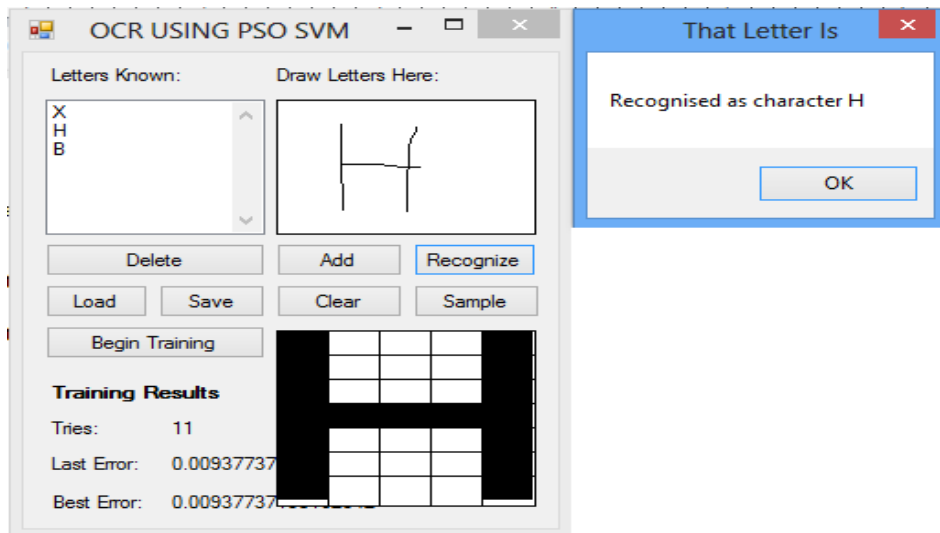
OCR USING PSO SVM

Letters Known:

X
H
B

Draw Letters Here:

Delete

Add

Recognize

Load

Save

Clear

Sample

Begin Training

Training Results

Tries: 11

Last Error: 0.00937737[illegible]

Best Error: 0.00937737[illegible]

That Letter Is

Recognised as character H

OK